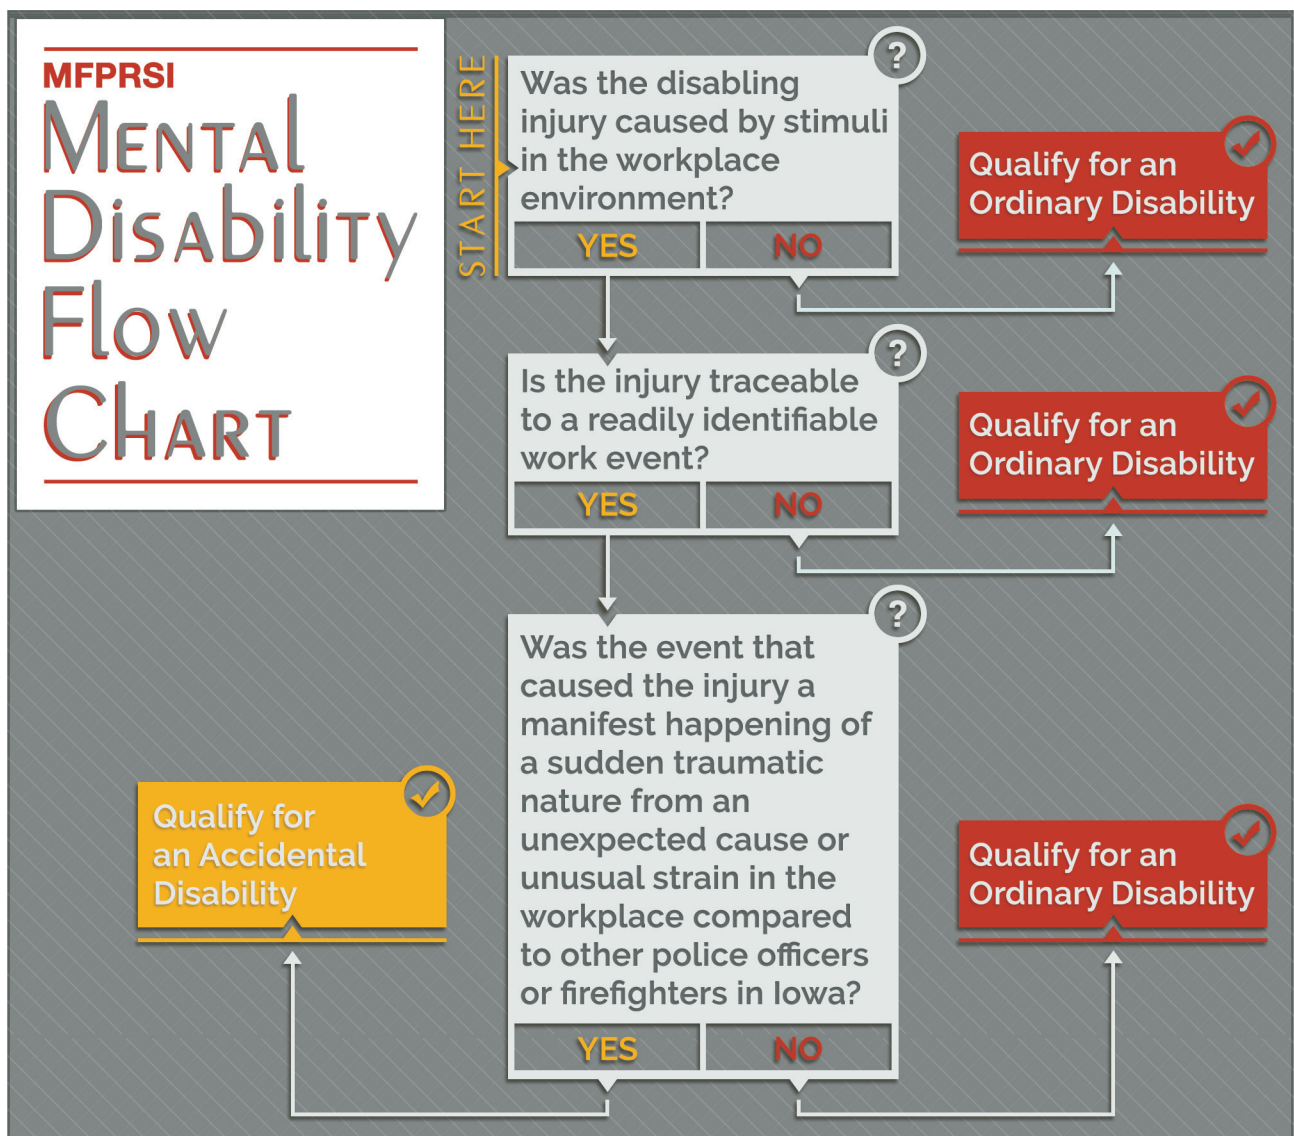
MFPRSI
Mental Disability Flow Chart

START HERE

?
Was the disabling injury caused by stimuli in the workplace environment?

YES | NO

Qualify for an Ordinary Disability

?
Is the injury traceable to a readily identifiable work event?

YES | NO

Qualify for an Ordinary Disability

?
Was the event that caused the injury a manifest happening of a sudden traumatic nature from an unexpected cause or unusual strain in the workplace compared to other police officers or firefighters in Iowa?

YES | NO

Qualify for an Accidental Disability

Qualify for an Ordinary Disability